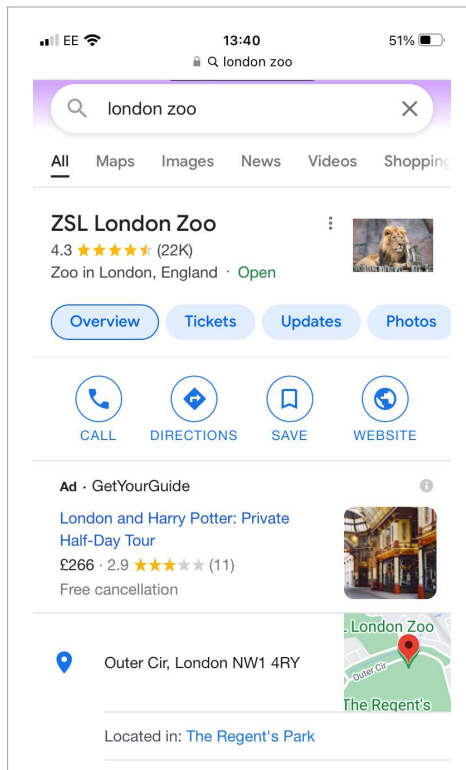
EE 13:40 51%
london zoo

london zoo

All Maps Images News Videos Shopping

ZSL London Zoo
4.3 ★★★★★ (22K)
Zoo in London, England · Open

Overview Tickets Updates Photos

CALL DIRECTIONS SAVE WEBSITE

Ad · GetYourGuide
London and Harry Potter: Private Half-Day Tour
£266 · 2.9 ★★★★★ (11)
Free cancellation

London Zoo
Outer Cir
The Regent's

Outer Cir, London NW1 4RY

Located in: The Regent's Park